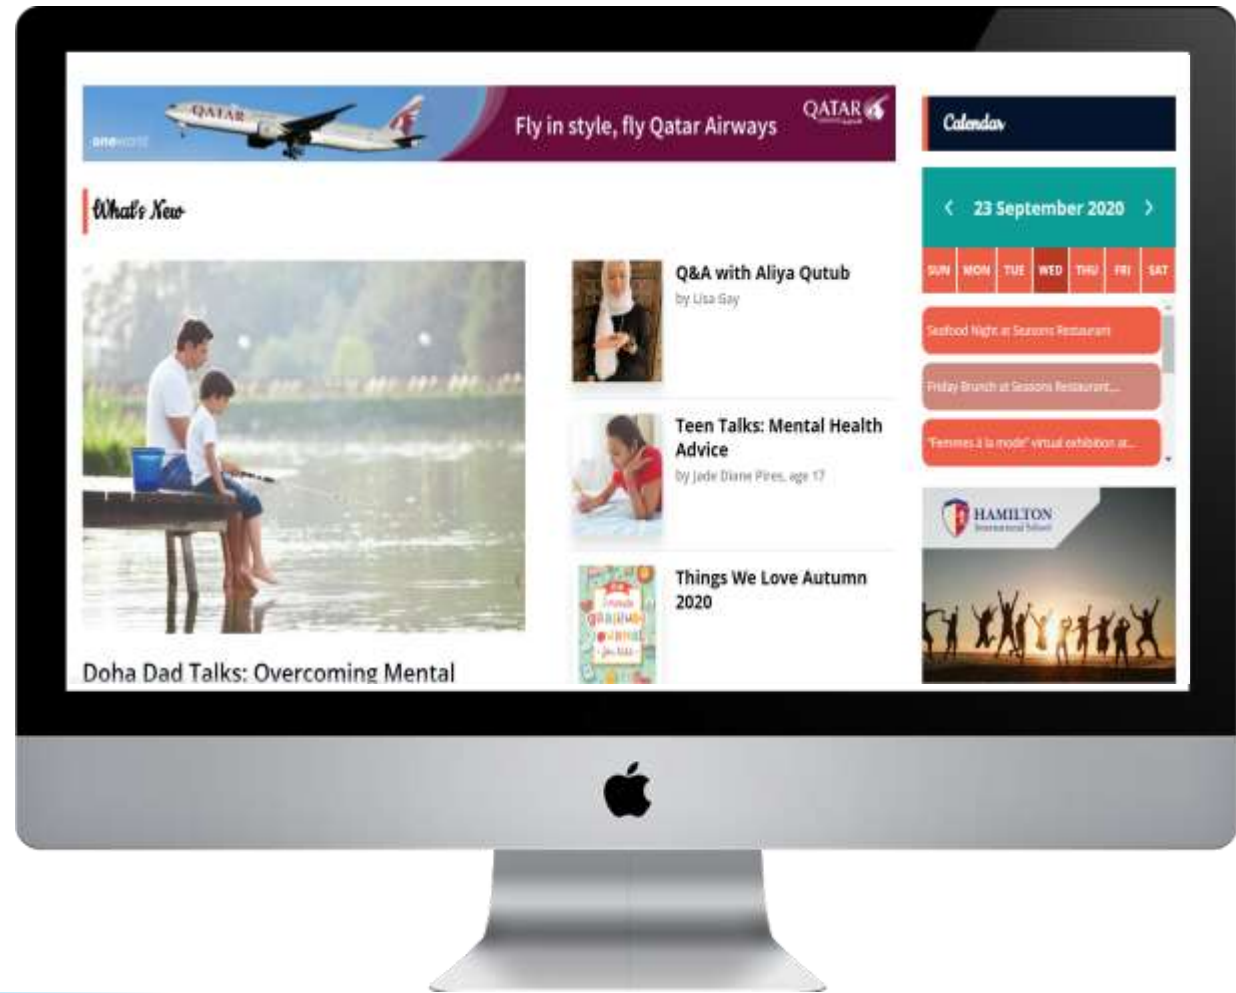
QATAR
oneworld
Fly in style, fly Qatar Airways
QATAR

Calendar

What's New

‹ 23 September 2020 ›

| SUN | MON | TUE | WED | THU | FRI | SAT |
|---|---|---|---|---|---|---|

Seafood Night at Seasons Restaurant
Friday Brunch at Seasons Restaurant...
"Femmes à la mode" virtual exhibition at...

Q&A with Aliya Qutub
by Lisa Gay

Teen Talks: Mental Health Advice
by Jade Diane Pires, age 17

Things We Love Autumn 2020

HAMILTON
International School

Doha Dad Talks: Overcoming Mental